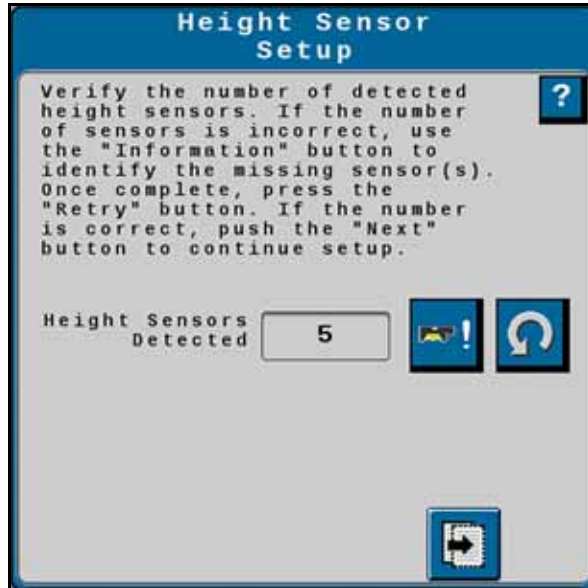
Height Sensor Setup

Verify the number of detected height sensors. If the number of sensors is incorrect, use the "Information" button to identify the missing sensor(s). Once complete, press the "Retry" button. If the number is correct, push the "Next" button to continue setup.

?

Height Sensors Detected

5

!